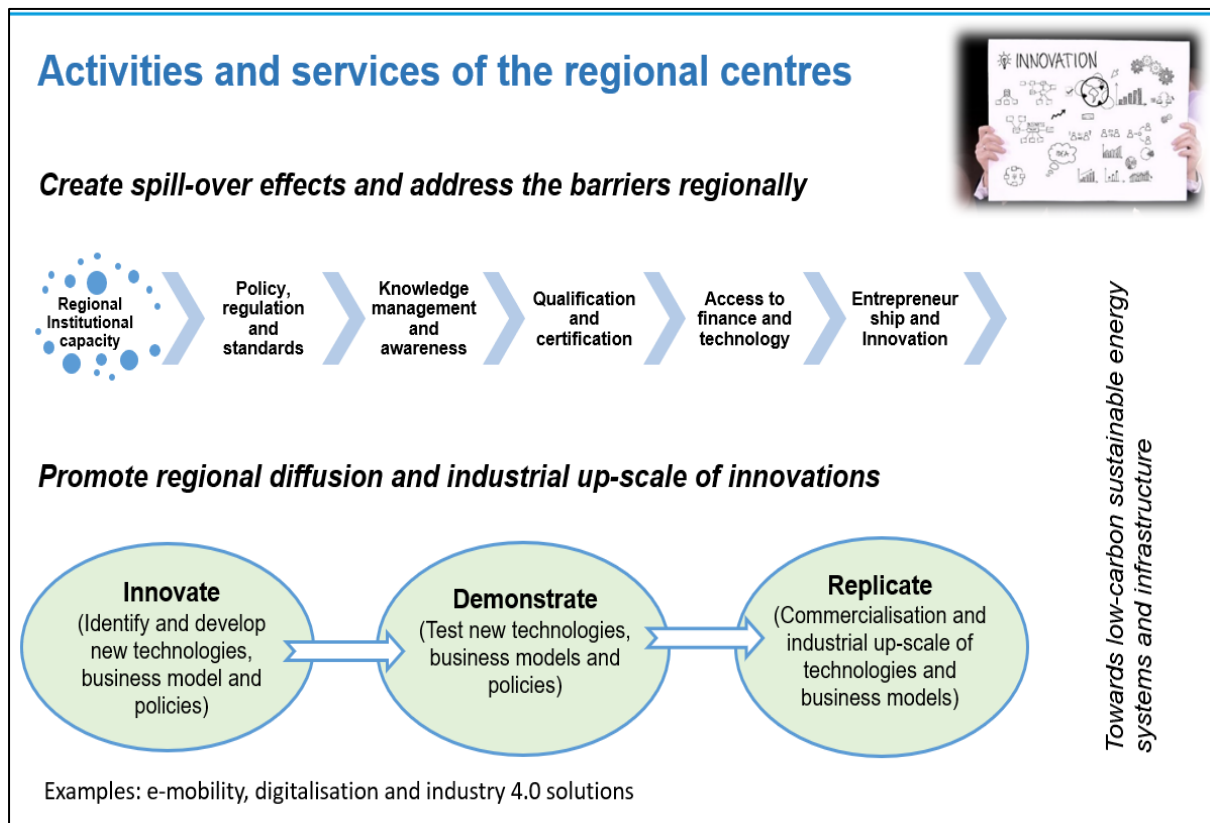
Activities and services of the regional centres

INNOVATION

IDEA

Create spill-over effects and address the barriers regionally

Regional Institutional capacity

Policy, regulation and standards

Knowledge management and awareness

Qualification and certification

Access to finance and technology

Entrepreneur ship and Innovation

Promote regional diffusion and industrial up-scale of innovations

Innovate
(Identify and develop new technologies, business model and policies)

Demonstrate
(Test new technologies, business models and policies)

Replicate
(Commercialisation and industrial up-scale of technologies and business models)

Towards low-carbon sustainable energy systems and infrastructure

Examples: e-mobility, digitalisation and industry 4.0 solutions